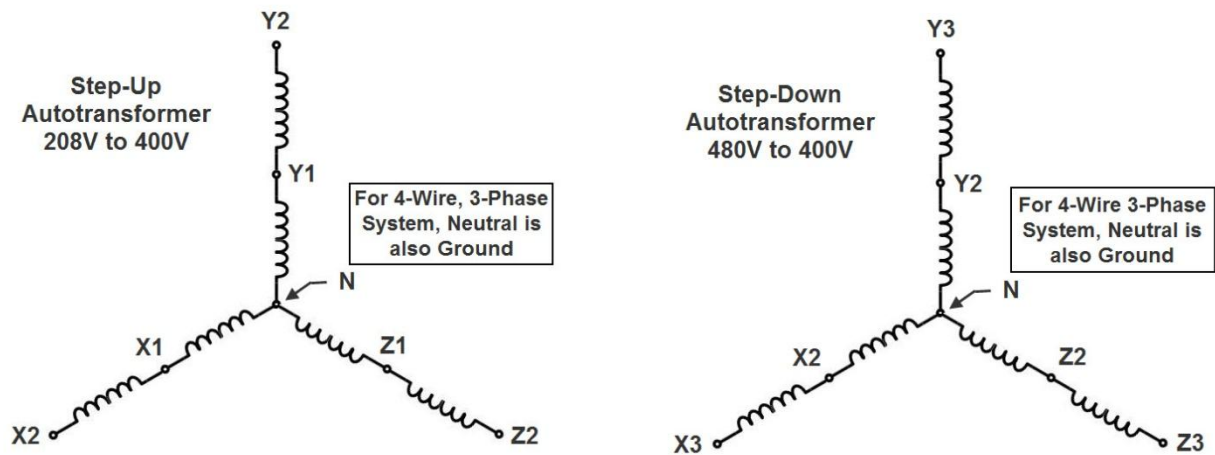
Step-Up Autotransformer 208V to 400V

Y2

Y1

For 4-Wire, 3-Phase System, Neutral is also Ground

N

X1

X2

Z1

Z2

Step-Down Autotransformer 480V to 400V

Y3

Y2

For 4-Wire 3-Phase System, Neutral is also Ground

N

X2

X3

Z2

Z3